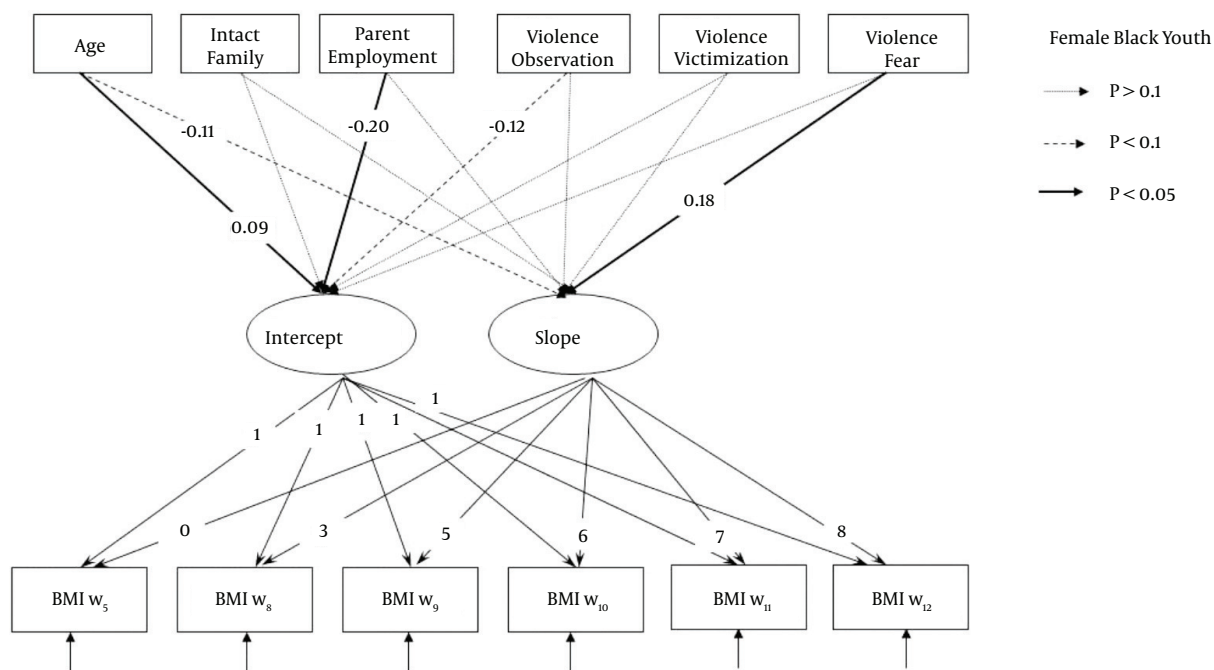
Age

Intact Family

Parent Employment

Violence Observation

Violence Victimization

Violence Fear

Female Black Youth

$P > 0.1$

$P < 0.1$

$P < 0.05$

-0.11

-0.20

-0.12

0.09

0.18

Intercept

Slope

1

1

1

1

1

0

3

5

6

7

8

BMI $w_5$

BMI $w_8$

BMI $w_9$

BMI $w_{10}$

BMI $w_{11}$

BMI $w_{12}$